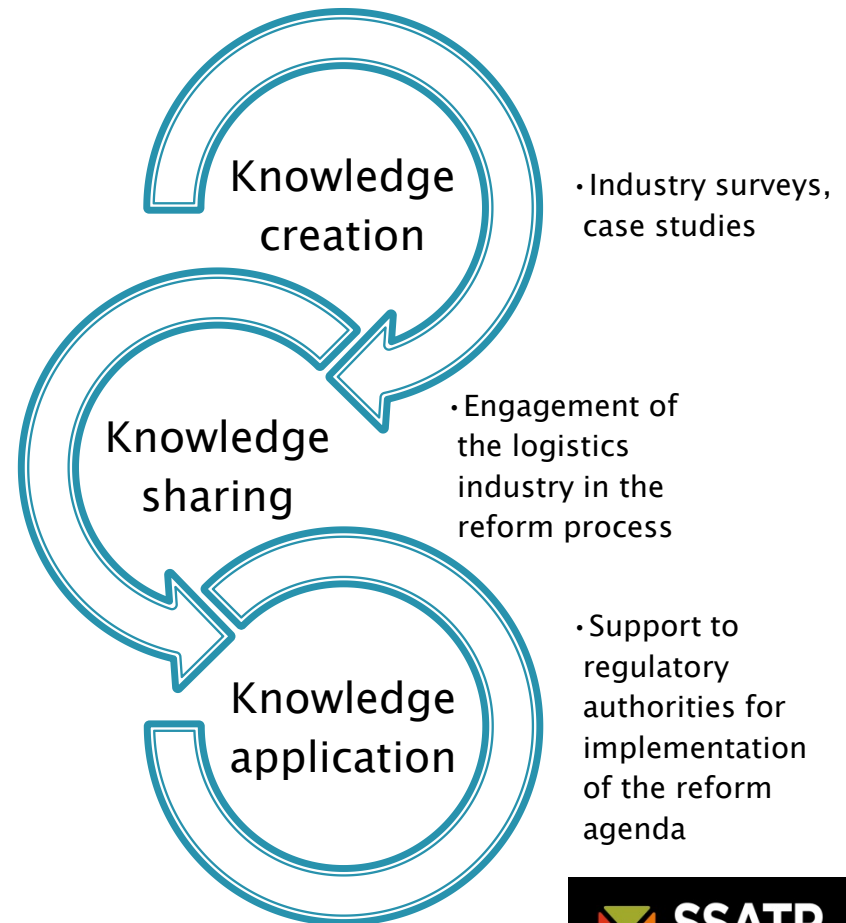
Knowledge creation

•Industry surveys, case studies

Knowledge sharing

•Engagement of the logistics industry in the reform process

Knowledge application

•Support to regulatory authorities for implementation of the reform agenda

SSATP